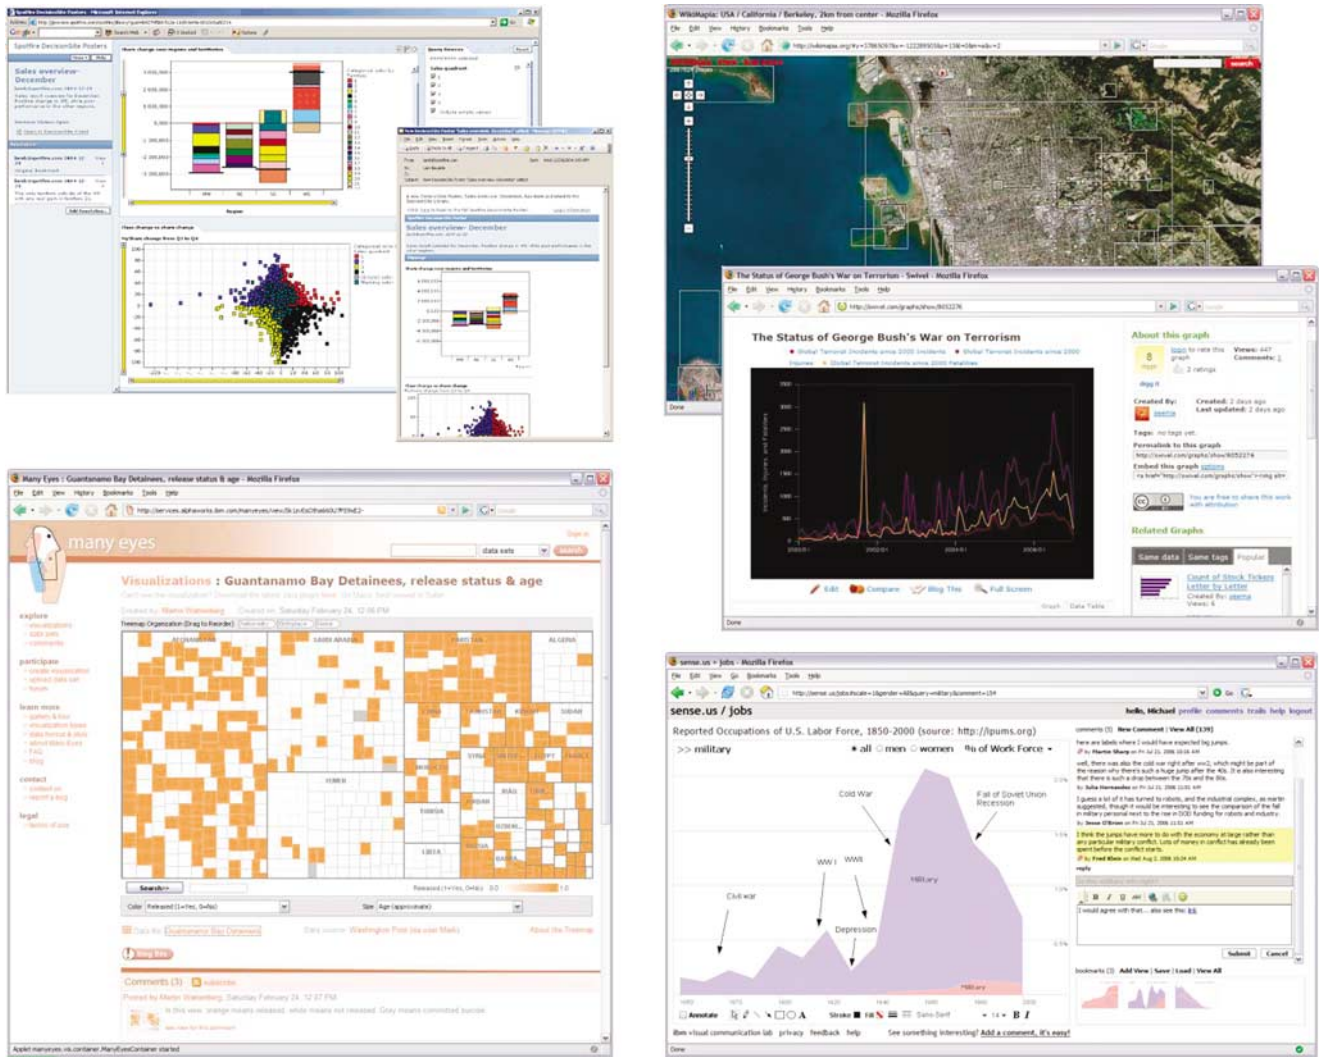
Spotfire DecisionSite Posters - Microsoft Internet Explorer

Spotfire DecisionSite Posters

Sales overview - December

Share change over regions and territories

Share change vs share change

WikiMapia: USA / California / Berkeley, 2km from center - Mozilla Firefox

The Status of George Bush's War on Terrorism - Swivel - Mozilla Firefox

The Status of George Bush's War on Terrorism

Global Terrorist Incidents since 2000 Incidents   Global Terrorist Incidents since 2000 Injuries   Global Terrorist Incidents since 2000 Fatalities

Incidents, Injuries, and Fatalities

2000/01   2002/01   2004/01   2006/01

Edit   Compare   Blog This   Full Screen

Graph   Data Table

About this graph

Views: 447
Comments: 1

2 ratings

Created By:
Created: 2 days ago
Last updated: 2 days ago

Tags: no tags yet

Permalink to this graph
http://swivel.com/graphs/show/8052276

Embed this graph

You are free to share this work with attribution

Related Graphs

Same data   Same tags   Popular

Count of Stock Tickers Letter by Letter

Done

Many Eyes : Guantanamo Bay Detainees, release status & age - Mozilla Firefox

File   Edit   View   History   Bookmarks   Tools   Help

http://services.alphaworks.ibm.com/manyeyes/view/

many eyes

data sets   search

Visualizations : Guantanamo Bay Detainees, release status & age

explore
visualizations
data sets
comments

participate
create visualization
upload data set
forum

learn more

contact

legal

Treemap Organization (Drag to Reorder)

AFGHANISTAN   SAUDI ARABIA   PAKISTAN   ALGERIA   YEMEN   SUDAN   CHINA   KUWAIT   SYRIA   JORDAN   IRAQ   LIBYA   TUNISIA   BAHRAIN   FRANCE

Search>>

Released (1=Yes, 0=No)   0.0   1.0

Color   Released (1=Yes, 0=No)   Size   Age (approximate)

Data file: Guantanamo Bay Detainees   Data source: Washington Post   About the Treemap

Blog this

Comments (3)   subscribe

Applet manyeyes.vis.container.ManyEyesContainer started

sense.us > jobs - Mozilla Firefox

File   Edit   View   Go   Bookmarks   Tools   Help

http://sense.us/jobs#scale=1&gender=all&query=military&comment=154

sense.us / jobs

hello, Michael   profile   comments   trails   help   logout

Reported Occupations of U.S. Labor Force, 1850-2000 (source: http://ipums.org)

>> military

all   men   women   % of Work Force

Cold War

Fall of Soviet Union Recession

WW I   WW II

Civil war

Depression

Military

Military

Annotate   Stroke   Sans-Serif   B   I

ibm visual communication lab   privacy   feedback   help   See something interesting? Add a comment, it's easy!

comments (5)   New Comment   View All (139)

here are labels where I would have expected big jumps.
By Martin Sharp

well, there was also the cold war right after ww2, which might be part of the reason why there's such a huge jump after the 40s. It is also interesting that there's such a drop between the 70s and the 80s.
By Julia Hernandez

I guess a lot of it has turned to robots, and the industrial complex, as martin suggested, though it would be interesting to see the comparison of the fall in military personnel next to the rise in DOD funding for robots and industry.
By Jesse O'Brien

I think the jumps have more to do with the economy at large rather than any particular military conflict. Lots of money in conflict has already been spent before the conflict starts.
By Fred Klein

reply

I would agree with that... also see this: link

Submit   Cancel

bookmarks (3)   Add View   Save   Load   View All

Done